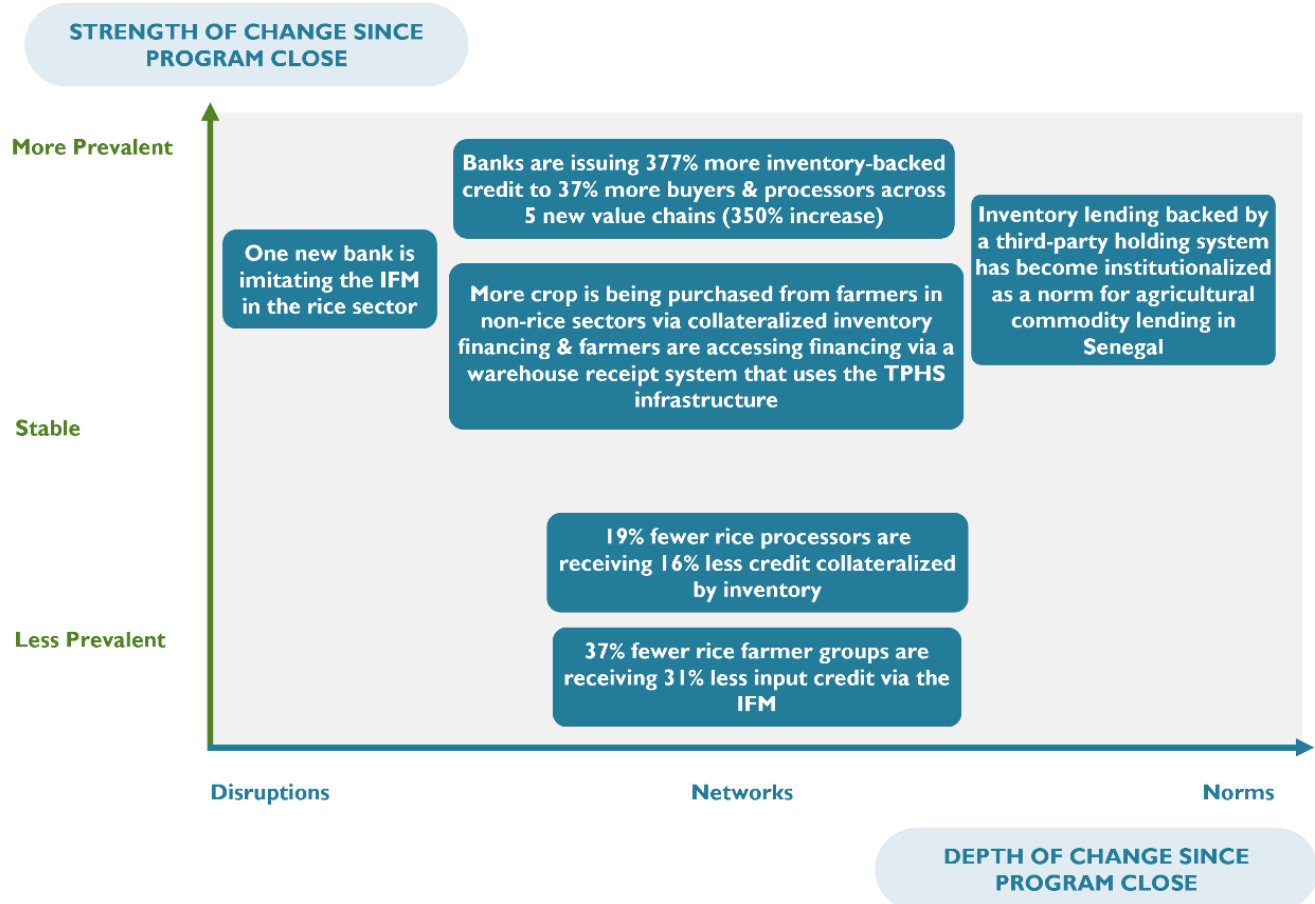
STRENGTH OF CHANGE SINCE PROGRAM CLOSE

More Prevalent

Banks are issuing 377% more inventory-backed credit to 37% more buyers & processors across 5 new value chains (350% increase)

One new bank is imitating the IFM in the rice sector

Inventory lending backed by a third-party holding system has become institutionalized as a norm for agricultural commodity lending in Senegal

More crop is being purchased from farmers in non-rice sectors via collateralized inventory financing & farmers are accessing financing via a warehouse receipt system that uses the TPHS infrastructure

Stable

19% fewer rice processors are receiving 16% less credit collateralized by inventory

Less Prevalent

37% fewer rice farmer groups are receiving 31% less input credit via the IFM

Disruptions

Networks

Norms

DEPTH OF CHANGE SINCE PROGRAM CLOSE